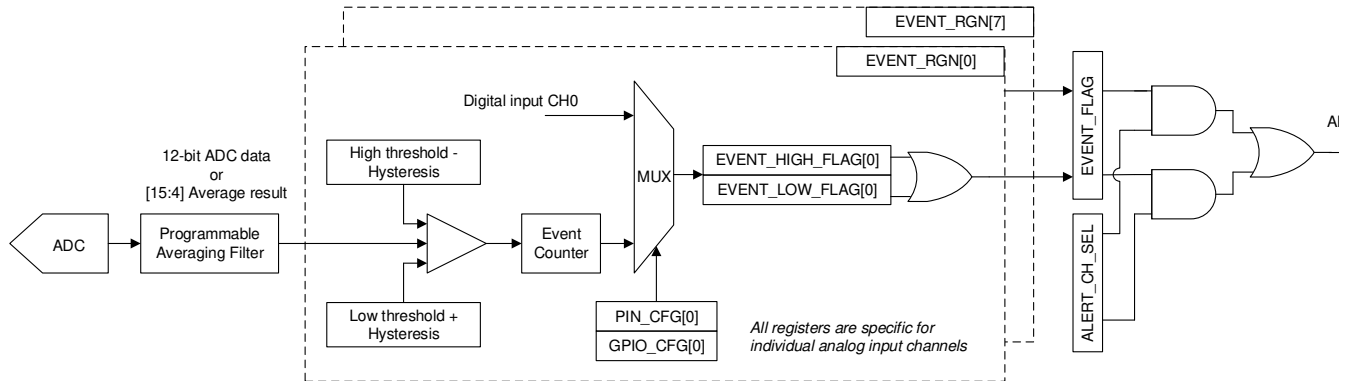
EVENT_RGN[7]

EVENT_RGN[0]

Digital input CH0

12-bit ADC data
or
[15:4] Average result

High threshold - Hysteresis

MUX

EVENT_HIGH_FLAG[0]

EVENT_LOW_FLAG[0]

EVENT_FLAG

ALERT_CH_SEL

Al

ADC

Programmable Averaging Filter

Event Counter

Low threshold + Hysteresis

PIN_CFG[0]

GPIO_CFG[0]

All registers are specific for individual analog input channels